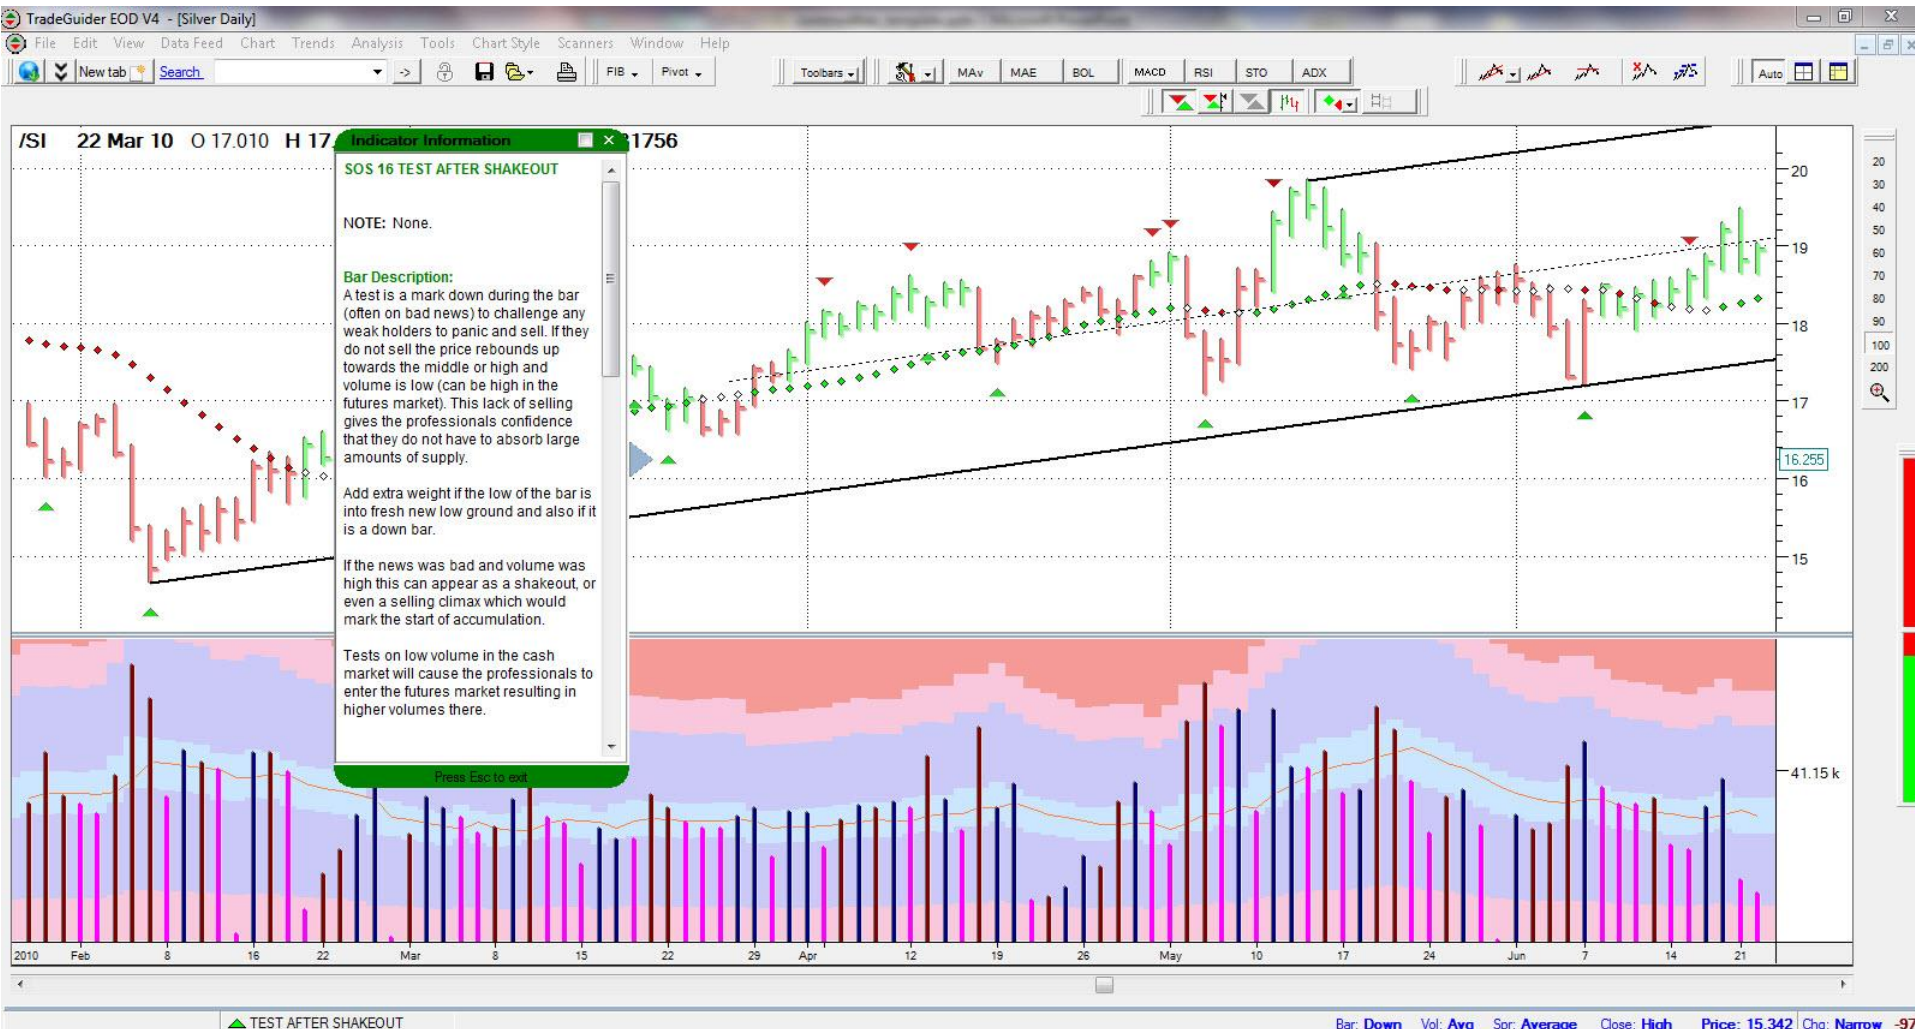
TradeGuider EOD V4 - [Silver Daily]

File Edit View Data Feed Chart Trends Analysis Tools Chart Style Scanners Window Help

New tab Search -> FIB Pivot Toolbars MAv MAE BOL MACD RSI STO ADX Auto

/SI 22 Mar 10 O 17.010 H 17. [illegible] 1756

Indicator Information

SOS 16 TEST AFTER SHAKEOUT

NOTE: None.

Bar Description:
A test is a mark down during the bar (often on bad news) to challenge any weak holders to panic and sell. If they do not sell the price rebounds up towards the middle or high and volume is low (can be high in the futures market). This lack of selling gives the professionals confidence that they do not have to absorb large amounts of supply.

Add extra weight if the low of the bar is into fresh new low ground and also if it is a down bar.

If the news was bad and volume was high this can appear as a shakeout, or even a selling climax which would mark the start of accumulation.

Tests on low volume in the cash market will cause the professionals to enter the futures market resulting in higher volumes there.

Press Esc to exit

20
19
18
17
16.255
16
15

20 30 40 50 60 70 80 90 100 200

41.15 k

2010 Feb 8 16 22 Mar 8 15 22 29 Apr 12 19 26 May 10 17 24 Jun 7 14 21

TEST AFTER SHAKEOUT

Bar: Down Vol: Avg Spr: Average Close: High Price: 15.342 Chg: Narrow -97